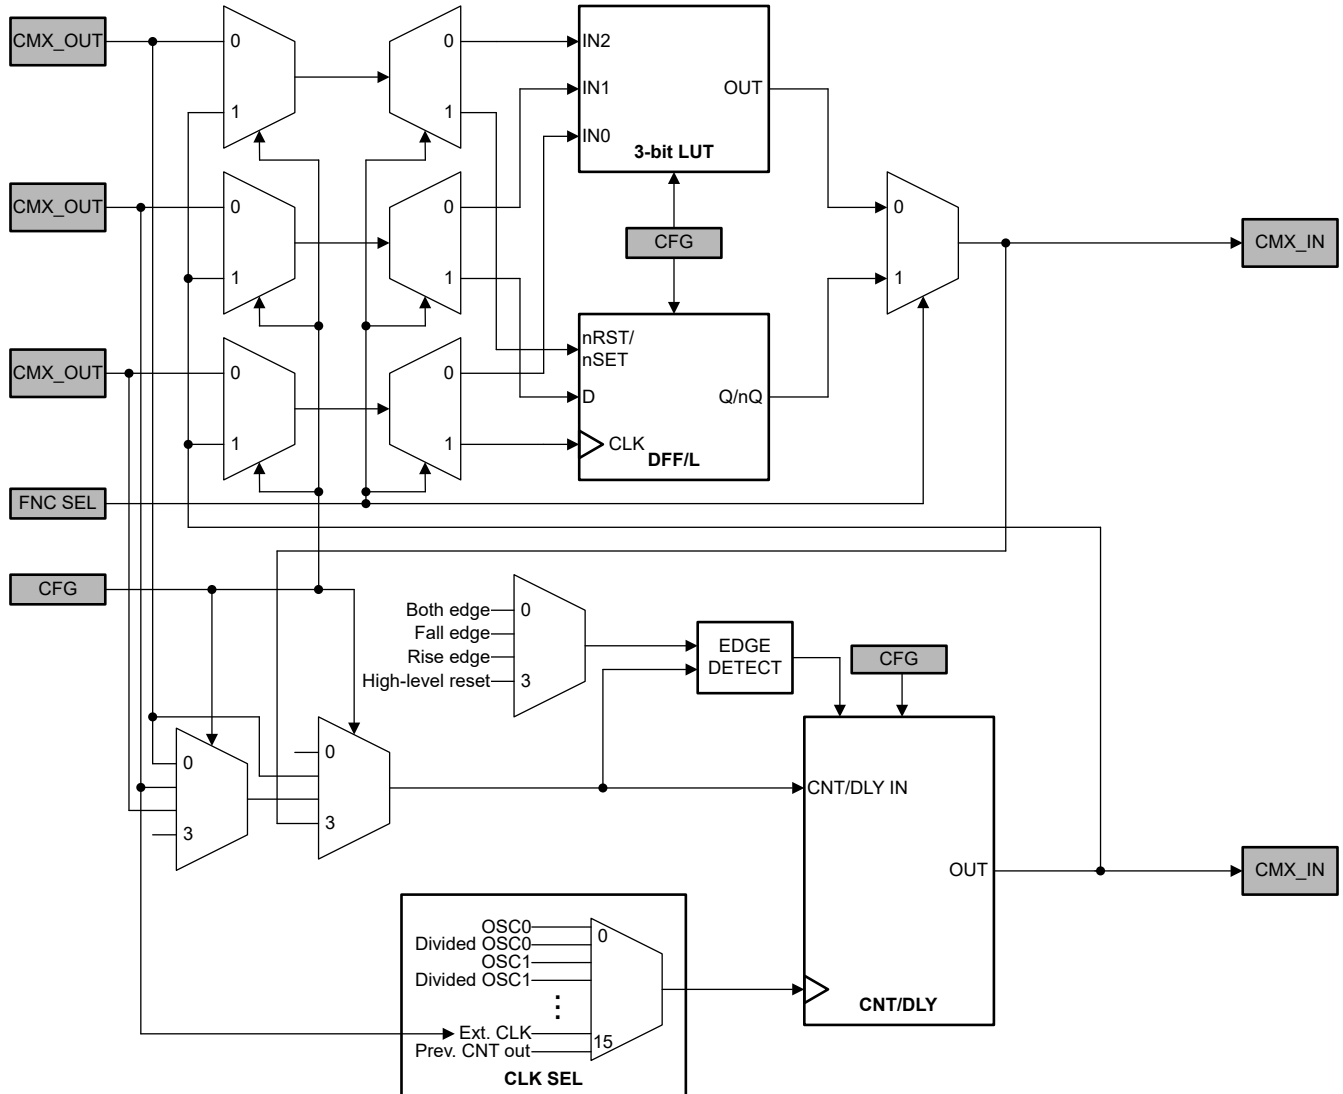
CMX_OUT
0
1
0
1
IN2
IN1
IN0
3-bit LUT
OUT

CMX_OUT
0
1
0
1
CFG
0
1
CMX_IN

CMX_OUT
0
1
0
1
nRST/
nSET
D
CLK
DFF/L
Q/nQ

FNC SEL

CFG
Both edge
Fall edge
Rise edge
High-level reset
0
3
EDGE
DETECT
CFG

0
3
0
3
CNT/DLY IN
OUT
CMX_IN

OSC0
Divided OSC0
OSC1
Divided OSC1
⋮
Ext. CLK
Prev. CNT out
0
15
CLK SEL
CNT/DLY